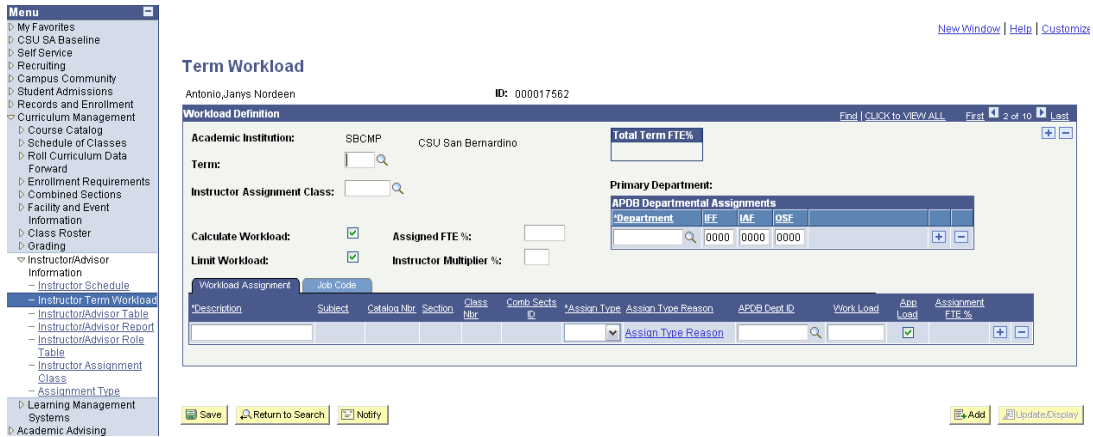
Menu
▷ My Favorites
▷ CSU SA Baseline
▷ Self Service
▷ Recruiting
▷ Campus Community
▷ Student Admissions
▷ Records and Enrollment
▽ Curriculum Management
▷ Course Catalog
▷ Schedule of Classes
▷ Roll Curriculum Data Forward
▷ Enrollment Requirements
▷ Combined Sections
▷ Facility and Event Information
▷ Class Roster
▷ Grading
▽ Instructor/Advisor Information
– Instructor Schedule
– Instructor Term Workload
– Instructor/Advisor Table
– Instructor/Advisor Report
– Instructor/Advisor Role Table
– Instructor Assignment Class
– Assignment Type
▷ Learning Management Systems
▷ Academic Advising

New Window | Help | Customize

Term Workload

Antonio,Janys Nordeen

ID: 000017562

Workload Definition

Find | CLICK to VIEW ALL First 2 of 10 Last

Academic Institution: SBCMP CSU San Bernardino

Total Term FTE%

Term:

Instructor Assignment Class:

Primary Department:

APDB Departmental Assignments

| *Department | IFF | IAF | OSF |
|---|---|---|---|
| | 0000 | 0000 | 0000 |

Calculate Workload:

Assigned FTE %:

Limit Workload:

Instructor Multiplier %:

Workload Assignment | Job Code

| *Description | Subject | Catalog Nbr | Section | Class Nbr | Comb Sects ID | *Assign Type | Assign Type Reason | APDB Dept ID | Work Load | App Load | Assignment FTE % |
|---|---|---|---|---|---|---|---|---|---|---|---|
| | | | | | | | Assign Type Reason | | | | |

Save | Return to Search | Notify

Add | Update/Display